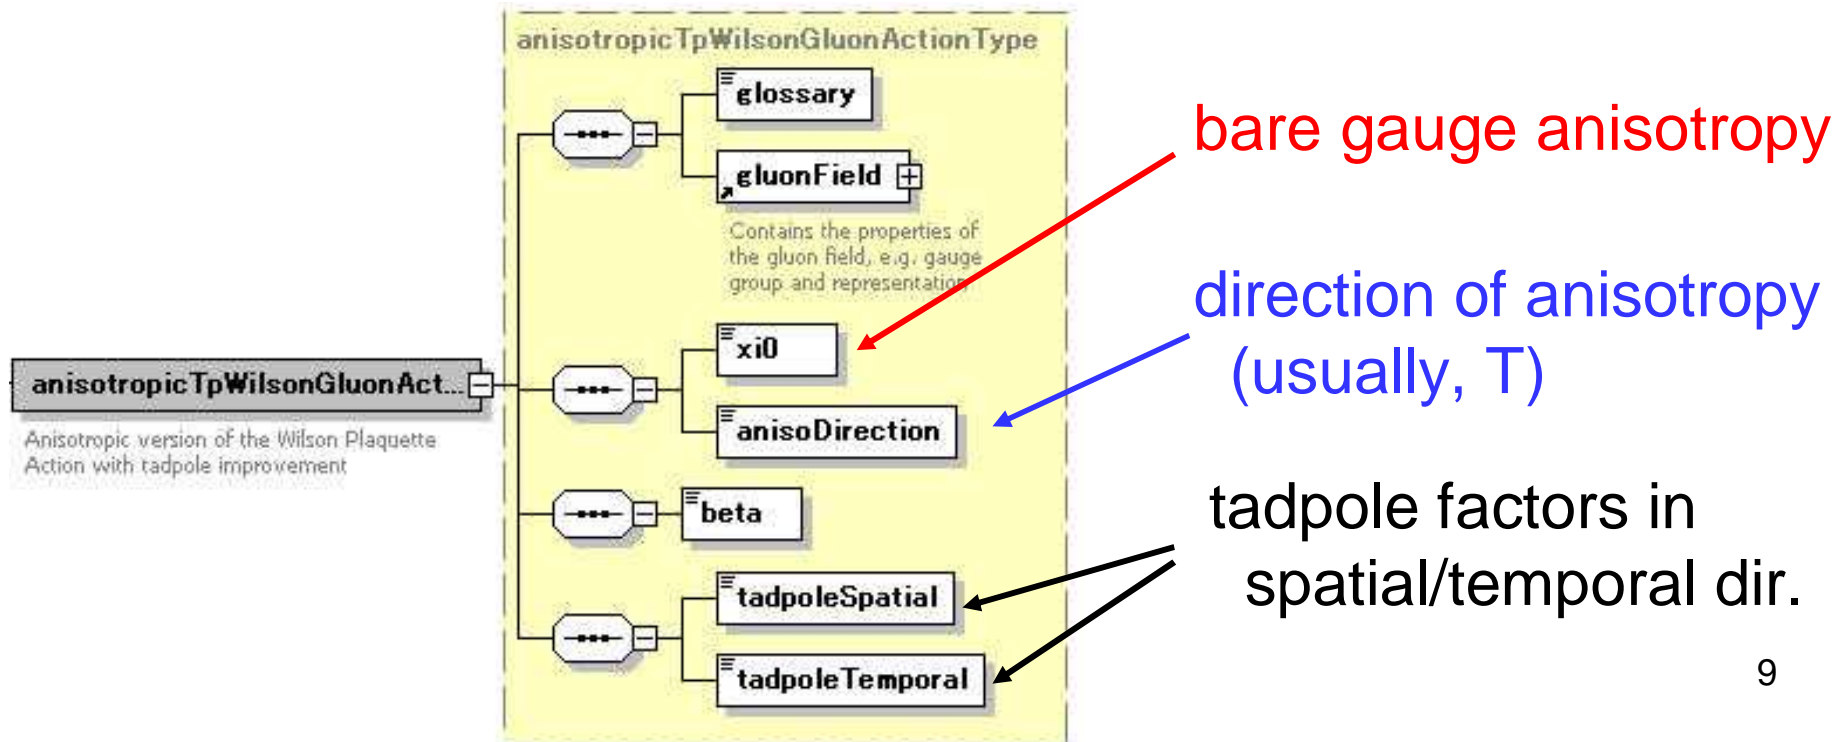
anisotropicTpWilsonGluonActionType

glossary

gluonField

Contains the properties of the gluon field, e.g. gauge group and representation

bare gauge anisotropy

direction of anisotropy (usually, T)

anisotropicTpWilsonGluonAct...

Anisotropic version of the Wilson Plaquette Action with tadpole improvement

xi0

anisoDirection

beta

tadpole factors in spatial/temporal dir.

tadpoleSpatial

tadpoleTemporal

9